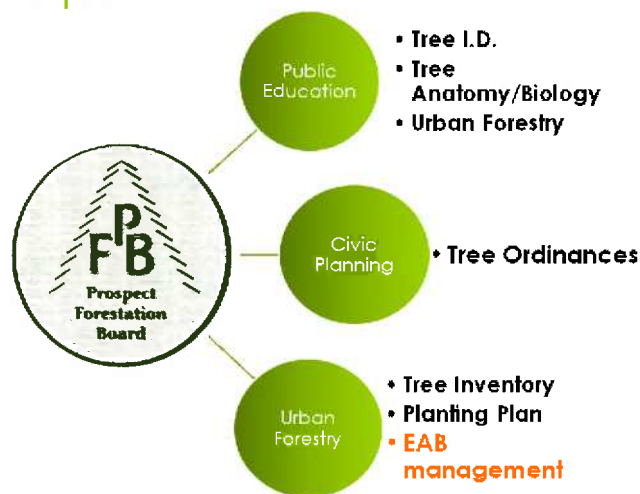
FPB
Prospect Forestation Board

Public Education
• Tree I.D.
• Tree Anatomy/Biology
• Urban Forestry

Civic Planning
• Tree Ordinances

Urban Forestry
• Tree Inventory
• Planting Plan
• EAB management